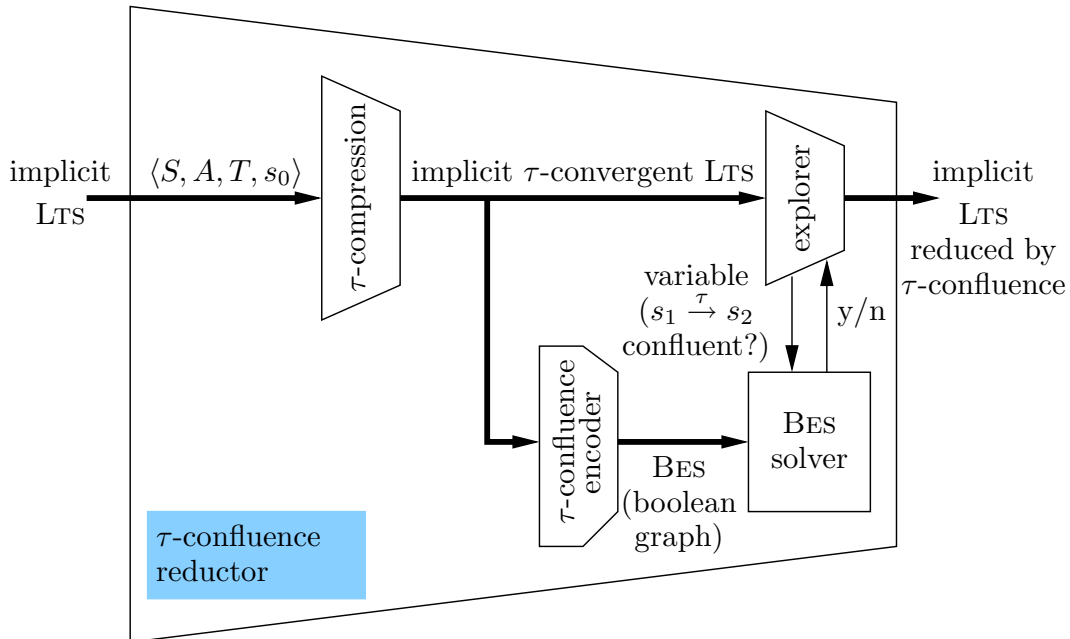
implicit LTS

$\langle S, A, T, s_0 \rangle$

$\tau$-compression

implicit $\tau$-convergent LTS

explorer

implicit LTS reduced by $\tau$-confluence

variable ($s_1 \xrightarrow{\tau} s_2$ confluent?)

y/n

$\tau$-confluence encoder

BES (boolean graph)

BES solver

$\tau$-confluence reductor